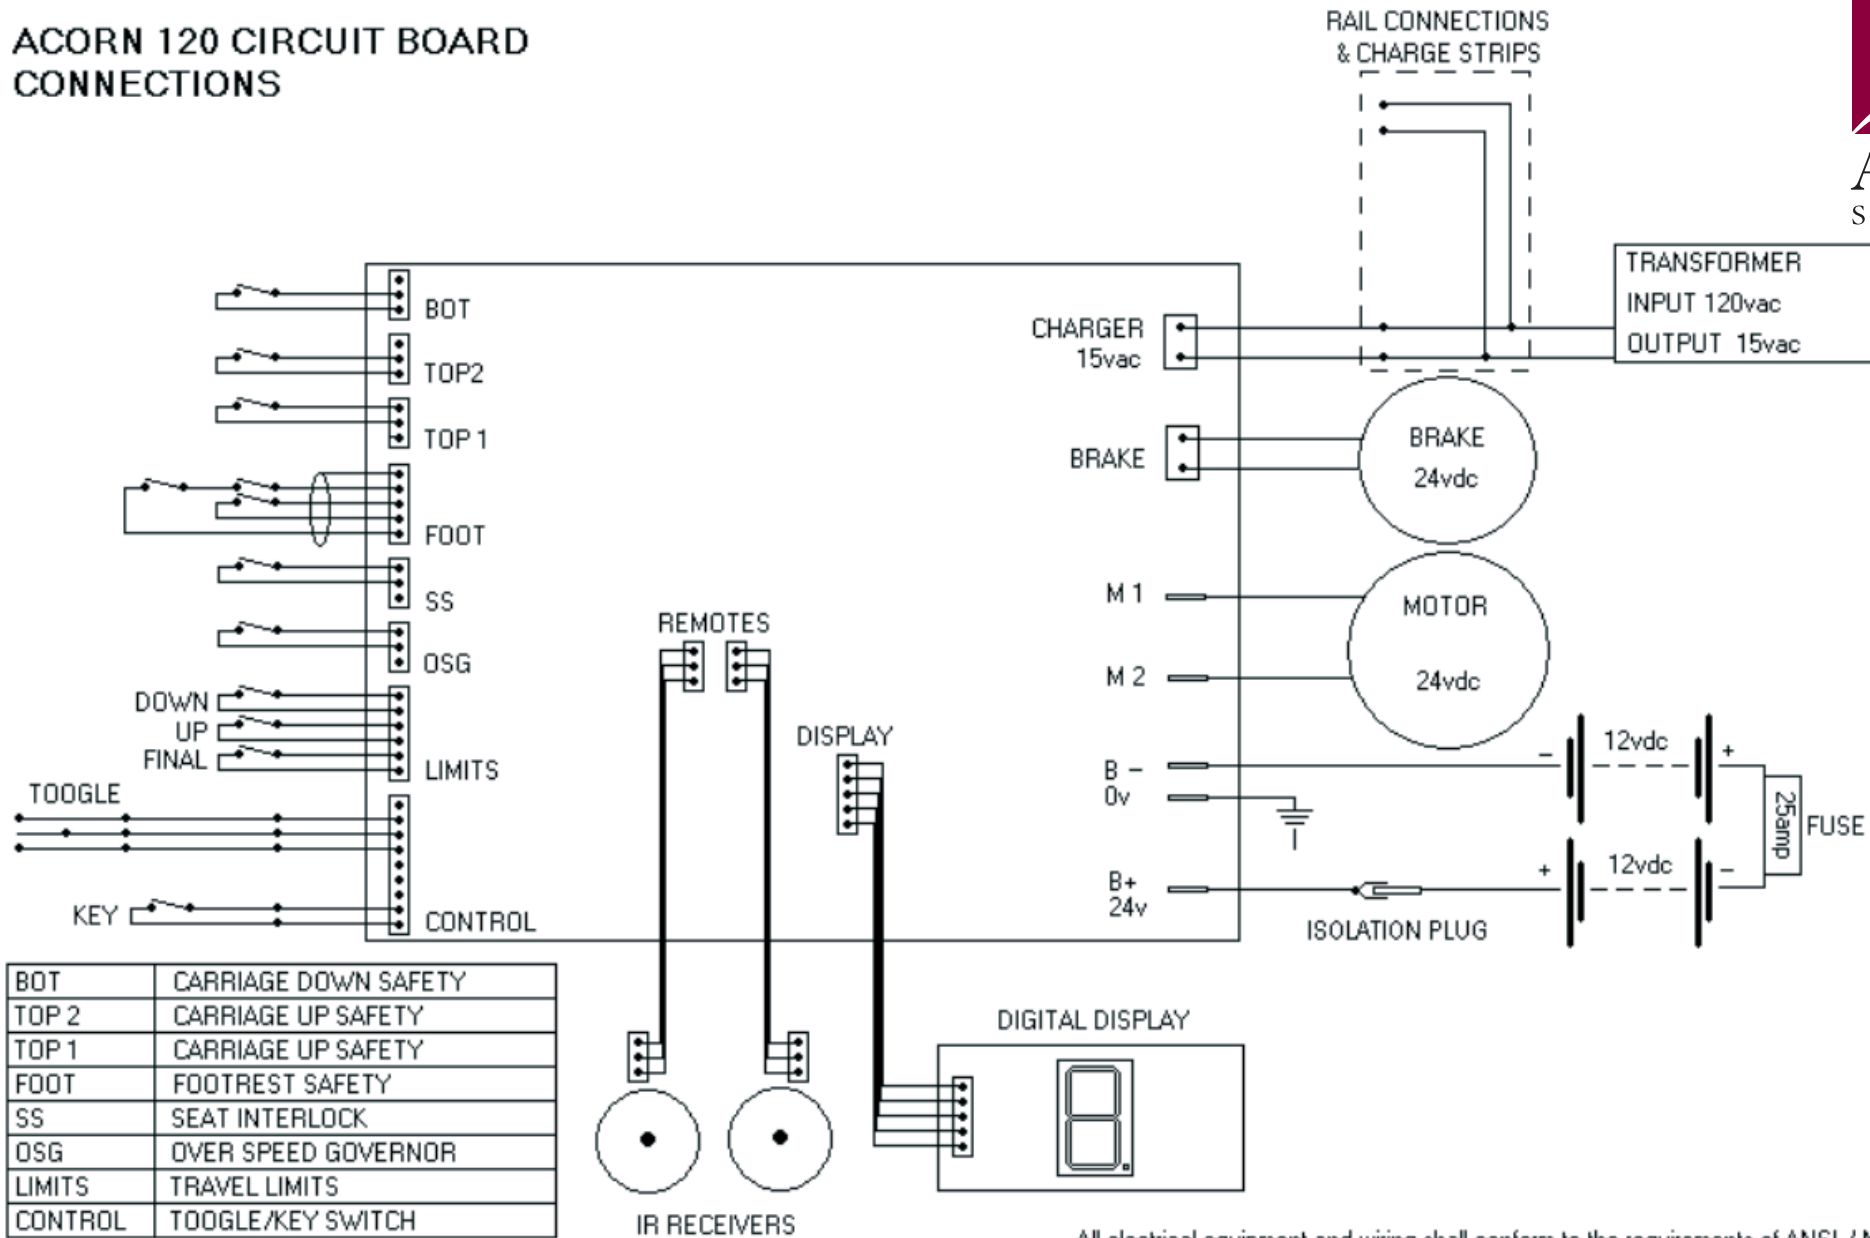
ACORN 120 CIRCUIT BOARD CONNECTIONS

RAIL CONNECTIONS & CHARGE STRIPS

A
S

TRANSFORMER
INPUT 120vac
OUTPUT 15vac

BOT
TOP2
TOP 1
FOOT
SS
OSG
DOWN
UP
FINAL
LIMITS
TOOGLE
KEY
CONTROL

CHARGER 15vac
BRAKE
BRAKE 24vdc
M 1
M 2
MOTOR 24vdc
B –
0v
B+ 24v
12vdc
12vdc
25amp
FUSE
ISOLATION PLUG

REMOTES
DISPLAY
DIGITAL DISPLAY
IR RECEIVERS

| BOT | CARRIAGE DOWN SAFETY |
|---|---|
| TOP 2 | CARRIAGE UP SAFETY |
| TOP 1 | CARRIAGE UP SAFETY |
| FOOT | FOOTREST SAFETY |
| SS | SEAT INTERLOCK |
| OSG | OVER SPEED GOVERNOR |
| LIMITS | TRAVEL LIMITS |
| CONTROL | TOOGLE/KEY SWITCH |

All electrical equipment and wiring shall conform to the requirements of ANSI / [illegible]